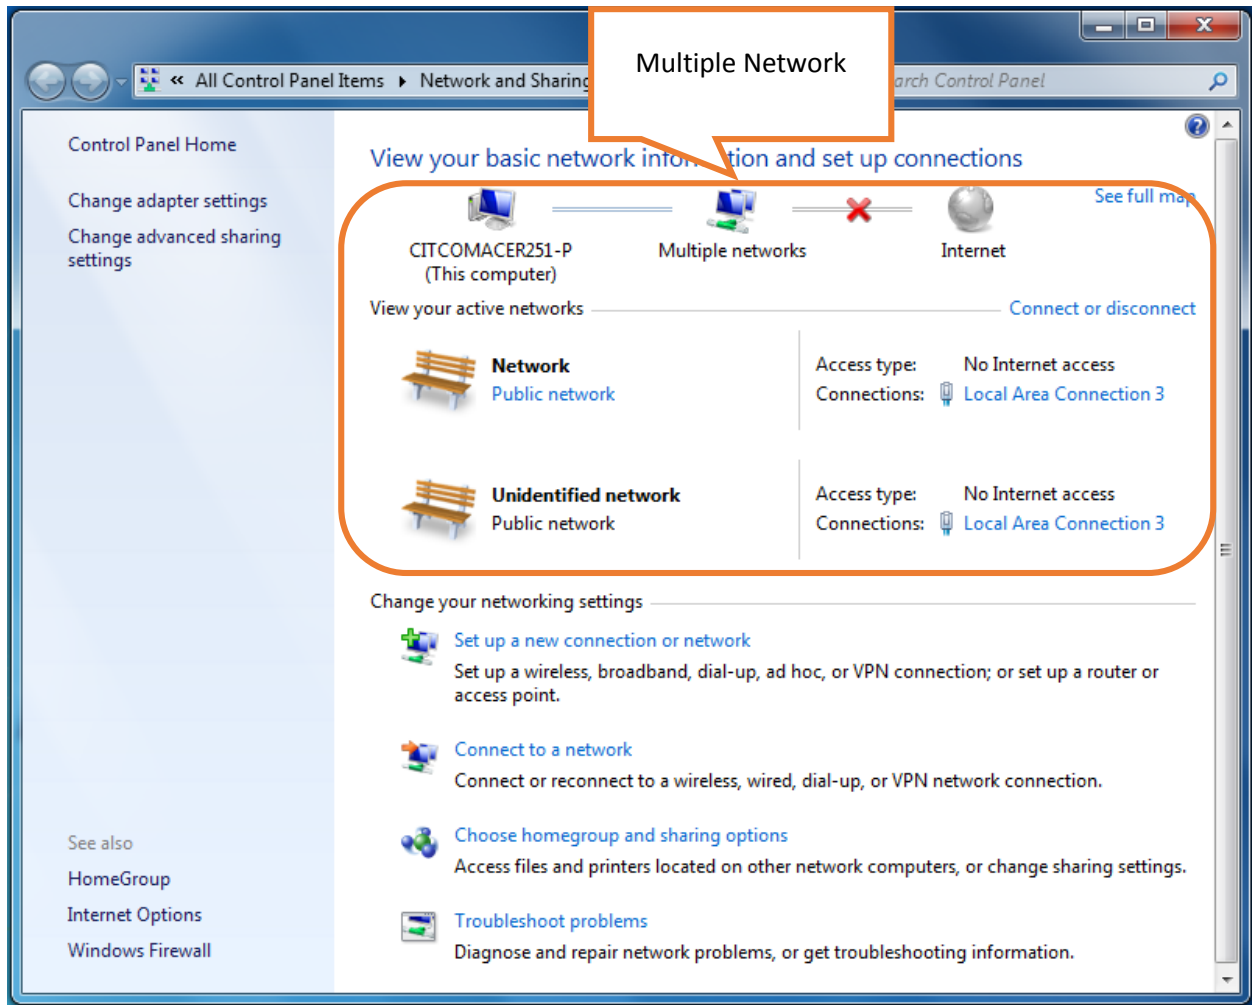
Multiple Network

« All Control Panel Items ▸ Network and Sharing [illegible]

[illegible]arch Control Panel

Control Panel Home

Change adapter settings

Change advanced sharing settings

View your basic network info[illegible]tion and set up connections

See full ma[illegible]

CITCOMACER251-P
(This computer)

Multiple networks

Internet

View your active networks

Connect or disconnect

Network
Public network

Access type: No Internet access
Connections: Local Area Connection 3

Unidentified network
Public network

Access type: No Internet access
Connections: Local Area Connection 3

Change your networking settings

Set up a new connection or network
Set up a wireless, broadband, dial-up, ad hoc, or VPN connection; or set up a router or access point.

Connect to a network
Connect or reconnect to a wireless, wired, dial-up, or VPN network connection.

Choose homegroup and sharing options
Access files and printers located on other network computers, or change sharing settings.

Troubleshoot problems
Diagnose and repair network problems, or get troubleshooting information.

See also

HomeGroup

Internet Options

Windows Firewall